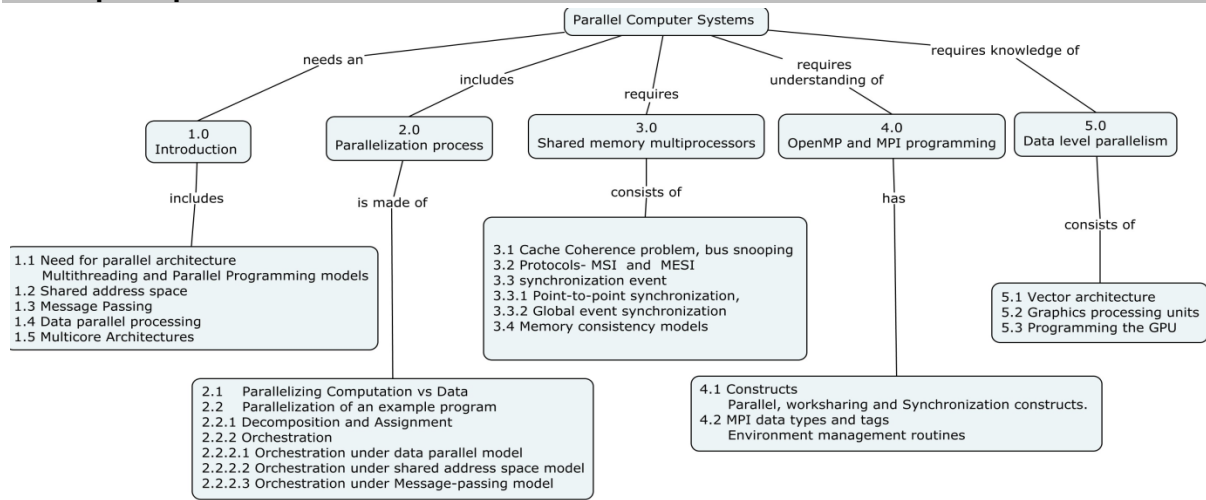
Parallel Computer Systems

needs an

includes

requires

requires understanding of

requires knowledge of

1.0
Introduction

2.0
Parallelization process

3.0
Shared memory multiprocessors

4.0
OpenMP and MPI programming

5.0
Data level parallelism

includes

is made of

consists of

has

consists of

1.1 Need for parallel architecture
Multithreading and Parallel Programming models
1.2 Shared address space
1.3 Message Passing
1.4 Data parallel processing
1.5 Multicore Architectures

3.1 Cache Coherence problem, bus snooping
3.2 Protocols- MSI and MESI
3.3 synchronization event
3.3.1 Point-to-point synchronization,
3.3.2 Global event synchronization
3.4 Memory consistency models

5.1 Vector architecture
5.2 Graphics processing units
5.3 Programming the GPU

2.1 Parallelizing Computation vs Data
2.2 Parallelization of an example program
2.2.1 Decomposition and Assignment
2.2.2 Orchestration
2.2.2.1 Orchestration under data parallel model
2.2.2.2 Orchestration under shared address space model
2.2.2.3 Orchestration under Message-passing model

4.1 Constructs
Parallel, worksharing and Synchronization constructs.
4.2 MPI data types and tags
Environment management routines